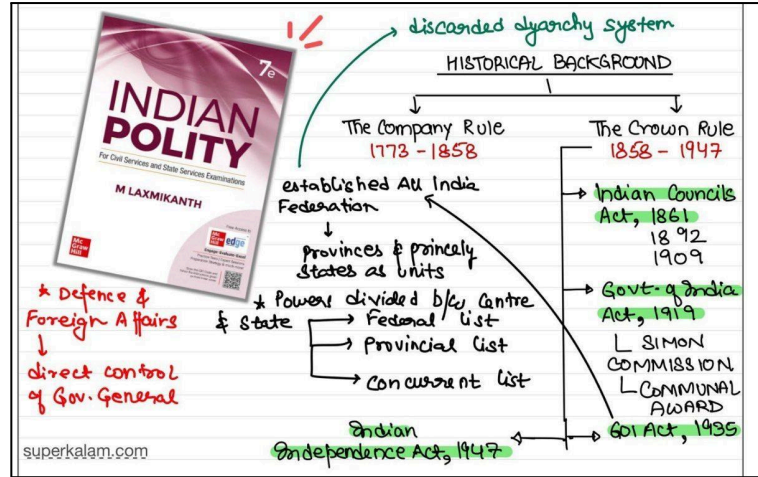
INDIAN POLITY
For Civil Services and State Services Examinations
7e
M LAXMIKANTH
Mc Graw Hill
edge

discarded dyarchy system

HISTORICAL BACKGROUND

The Company Rule
1773 - 1858

The Crown Rule
1858 - 1947

established All India Federation
↓
provinces & princely states as units

* Powers divided b/w Centre & State → Federal list
→ Provincial list
→ Concurrent list

Indian Councils Act, 1861
1892
1909

Govt. of India Act, 1919
L SIMON COMMISSION
L COMMUNAL AWARD

GOI Act, 1935

Indian Independence Act, 1947

* Defence & Foreign Affairs
↓
direct control of Gov. General

superkalam.com